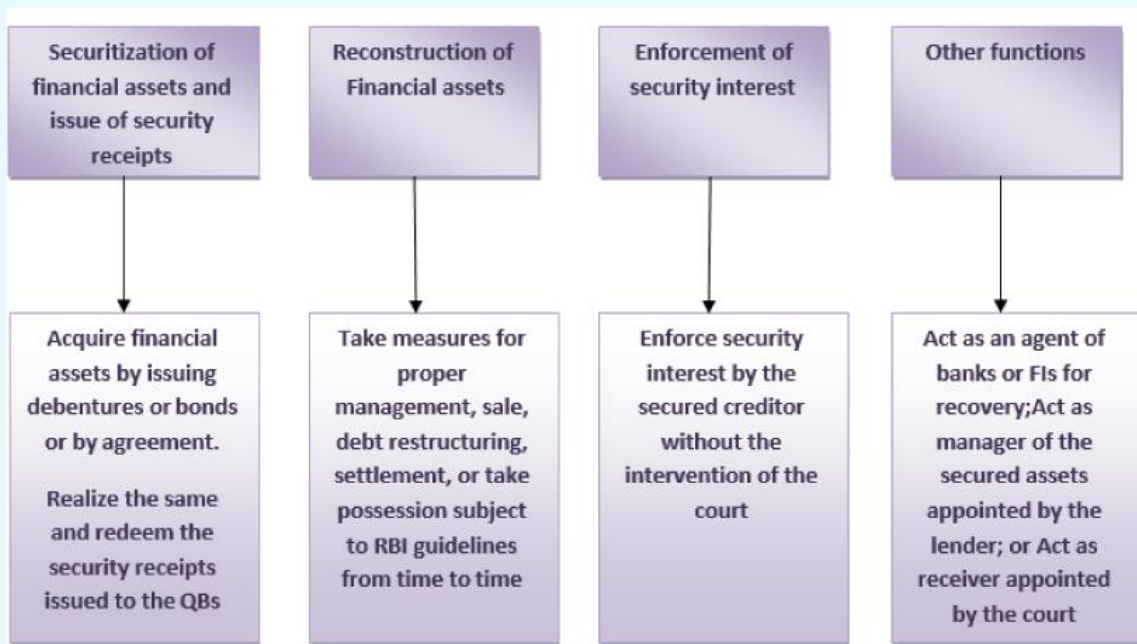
Securitization of financial assets and issue of security receipts

Reconstruction of Financial assets

Enforcement of security interest

Other functions

Acquire financial assets by issuing debentures or bonds or by agreement.

Realize the same and redeem the security receipts issued to the QBs

Take measures for proper management, sale, debt restructuring, settlement, or take possession subject to RBI guidelines from time to time

Enforce security interest by the secured creditor without the intervention of the court

Act as an agent of banks or FIs for recovery;Act as manager of the secured assets appointed by the lender; or Act as receiver appointed by the court